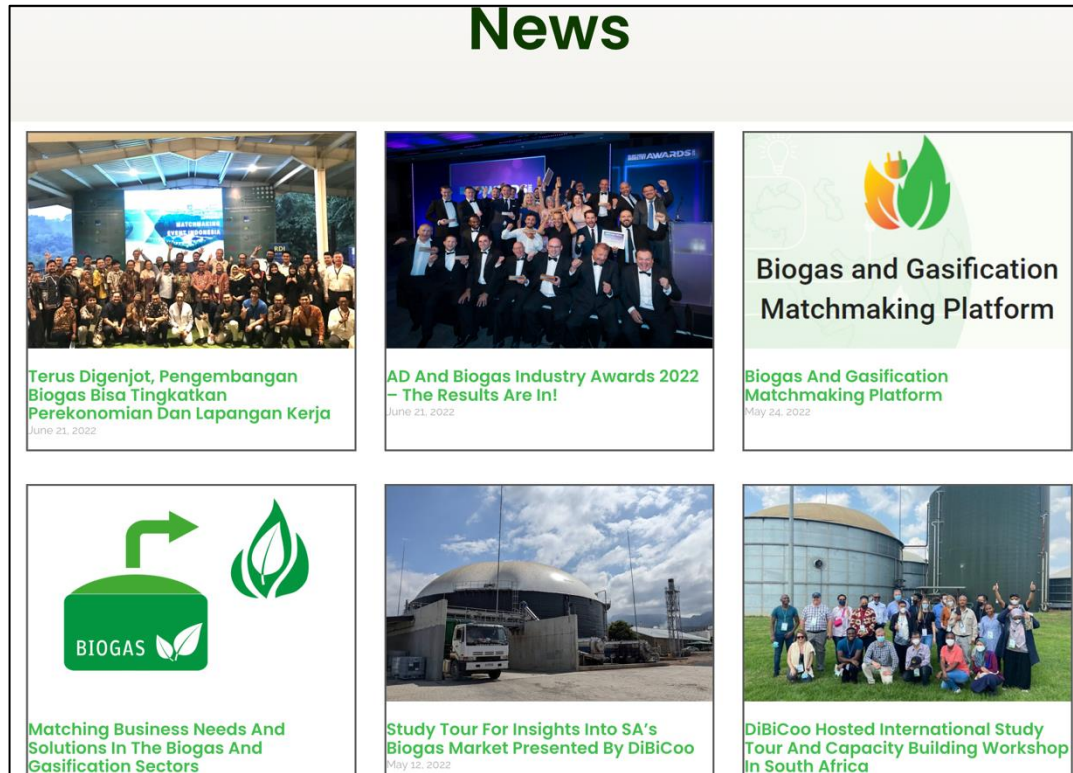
News

MATCHMAKING EVENT INDONESIA

AWARDS

Terus Digenjot, Pengembangan Biogas Bisa Tingkatkan Perekonomian Dan Lapangan Kerja
June 21, 2022

AD And Biogas Industry Awards 2022 – The Results Are In!
June 21, 2022

Biogas and Gasification Matchmaking Platform

Biogas And Gasification Matchmaking Platform
May 24, 2022

BIOGAS

Matching Business Needs And Solutions In The Biogas And Gasification Sectors

Study Tour For Insights Into SA's Biogas Market Presented By DiBiCoo
May 12, 2022

DiBiCoo Hosted International Study Tour And Capacity Building Workshop In South Africa